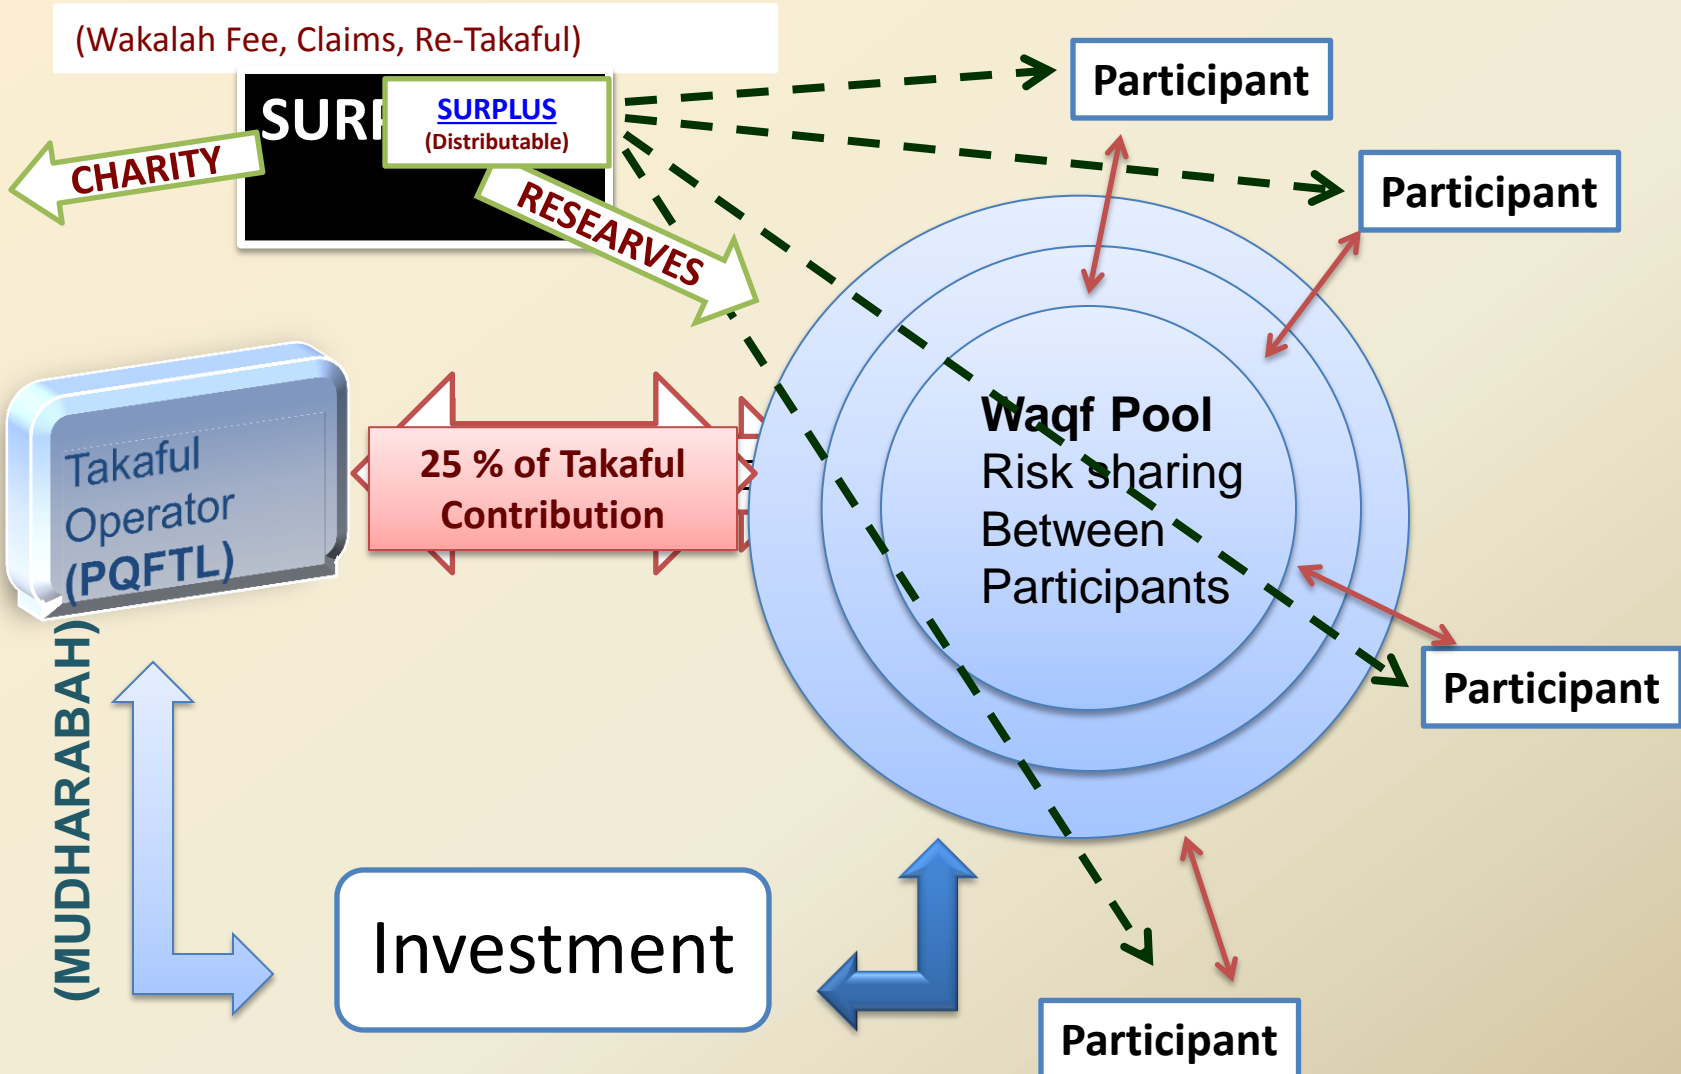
(Wakalah Fee, Claims, Re-Takaful)

SURP

SURPLUS
(Distributable)

CHARITY

RESEARVES

Participant

Participant

Takaful Operator (PQFTL)

25 % of Takaful Contribution

Waqf Pool
Risk sharing Between Participants

Participant

(MUDHARABAH)

Investment

Participant